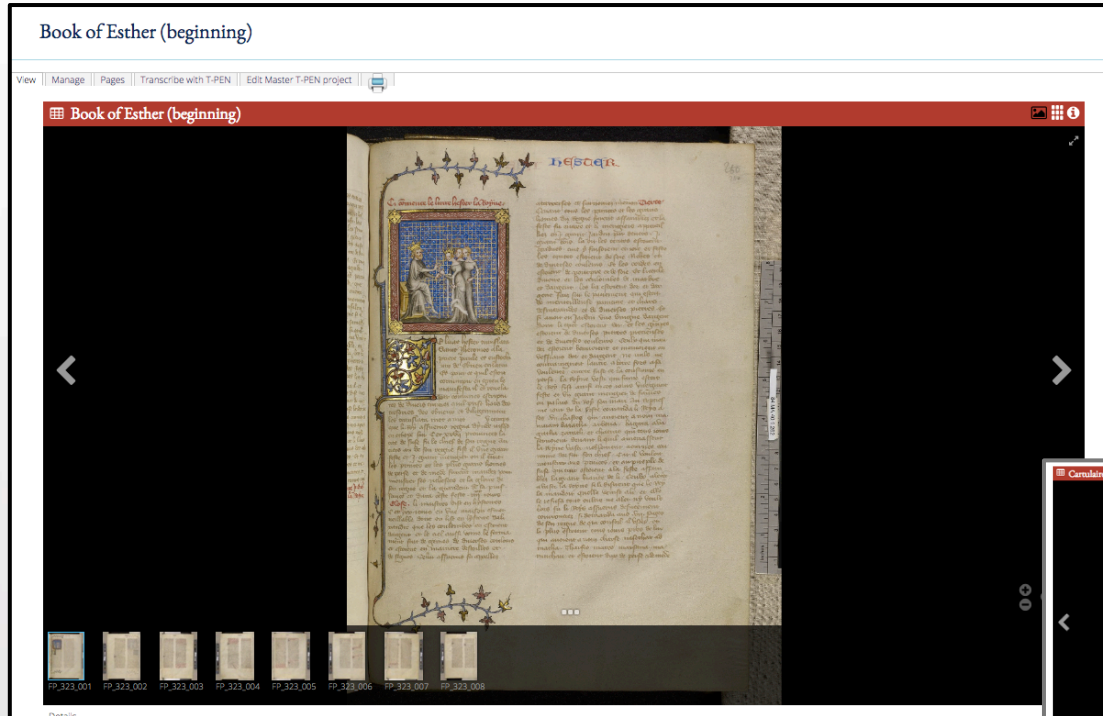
Book of Esther (beginning)

View | Manage | Pages | Transcribe with T-PEN | Edit Master T-PEN project

Book of Esther (beginning)

hester

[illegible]

FP_323_001 FP_323_002 FP_323_003 FP_323_004 FP_323_005 FP_323_006 FP_323_007 FP_323_008

Cartulair

Details